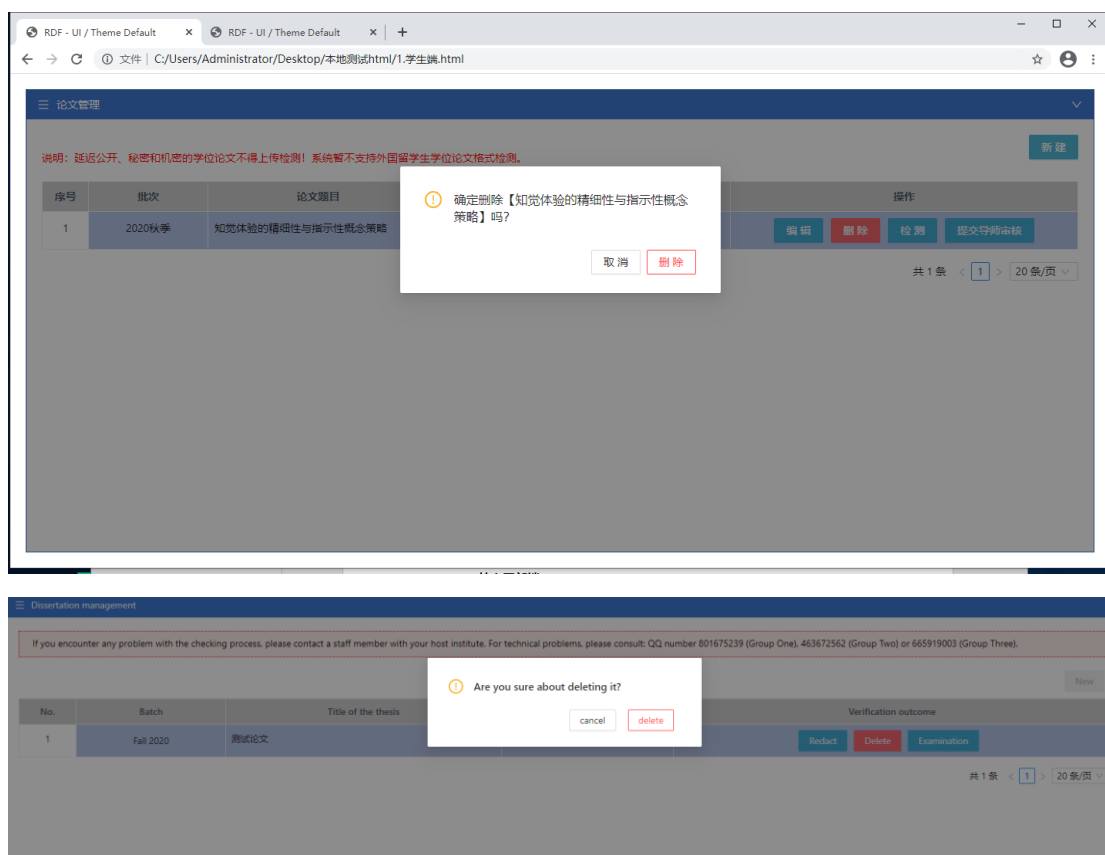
RDF - UI / Theme Default ×
RDF - UI / Theme Default ×
+
文件 | C:/Users/Administrator/Desktop/本地测试html/1.学生端.html

论文管理

新 建

说明：延迟公开、秘密和机密的学位论文不得上传检测！系统暂不支持外国留学生学位论文格式检测。

| 序号 | 批次 | 论文题目 | 操作 |
|---|---|---|---|
| 1 | 2020秋季 | 知觉体验的精细性与指示性概念策略 | 编 辑 删 除 检 测 提交导师审核 |

确定删除【知觉体验的精细性与指示性概念策略】吗?

取 消 删 除

共 1 条 < 1 > 20 条/页

Dissertation management

If you encounter any problem with the checking process, please contact a staff member with your host institute. For technical problems, please consult: QQ number 801675239 (Group One), 463672562 (Group Two) or 665919003 (Group Three).

New

| No. | Batch | Title of the thesis | Verification outcome |
|---|---|---|---|
| 1 | Fall 2020 | 测试论文 | Redact Delete Examination |

Are you sure about deleting it?

cancel delete

共 1 条 < 1 > 20 条/页